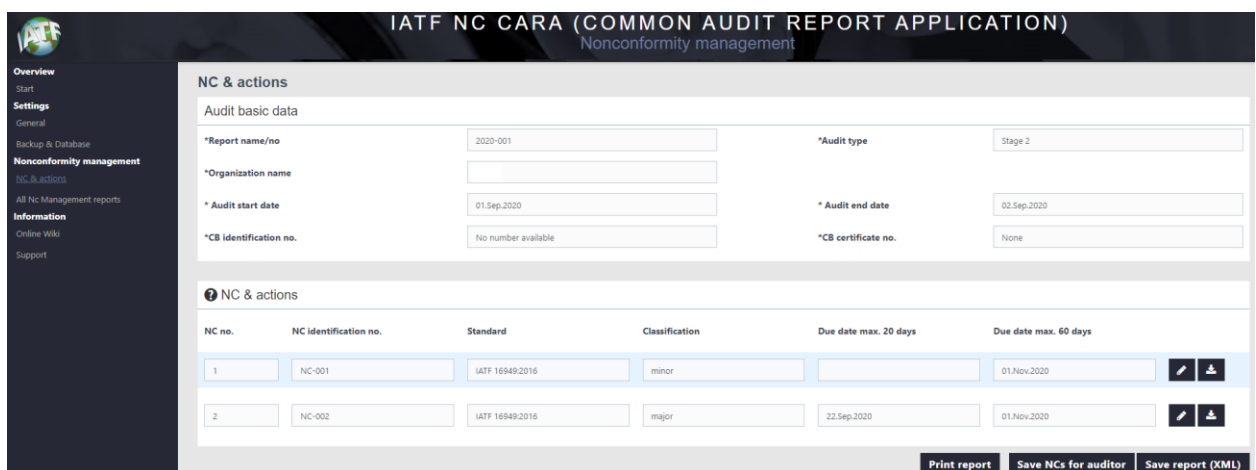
IATF

IATF NC CARA (COMMON AUDIT REPORT APPLICATION)
Nonconformity management

Overview
Start
Settings
General
Backup & Database
Nonconformity management
NC & actions
All Nc Management reports
Information
Online Wiki
Support

NC & actions

Audit basic data

| | | | |
|---|---|---|---|
| *Report name/no | 2020-001 | *Audit type | Stage 2 |
| *Organization name | | | |
| * Audit start date | 01.Sep.2020 | * Audit end date | 02.Sep.2020 |
| *CB identification no. | No number available | *CB certificate no. | None |

NC & actions

| NC no. | NC identification no. | Standard | Classification | Due date max. 20 days | Due date max. 60 days |
|---|---|---|---|---|---|
| 1 | NC-001 | IATF 16949:2016 | minor | | 01.Nov.2020 |
| 2 | NC-002 | IATF 16949:2016 | major | 22.Sep.2020 | 01.Nov.2020 |

Print report | Save NCs for auditor | Save report (XML)